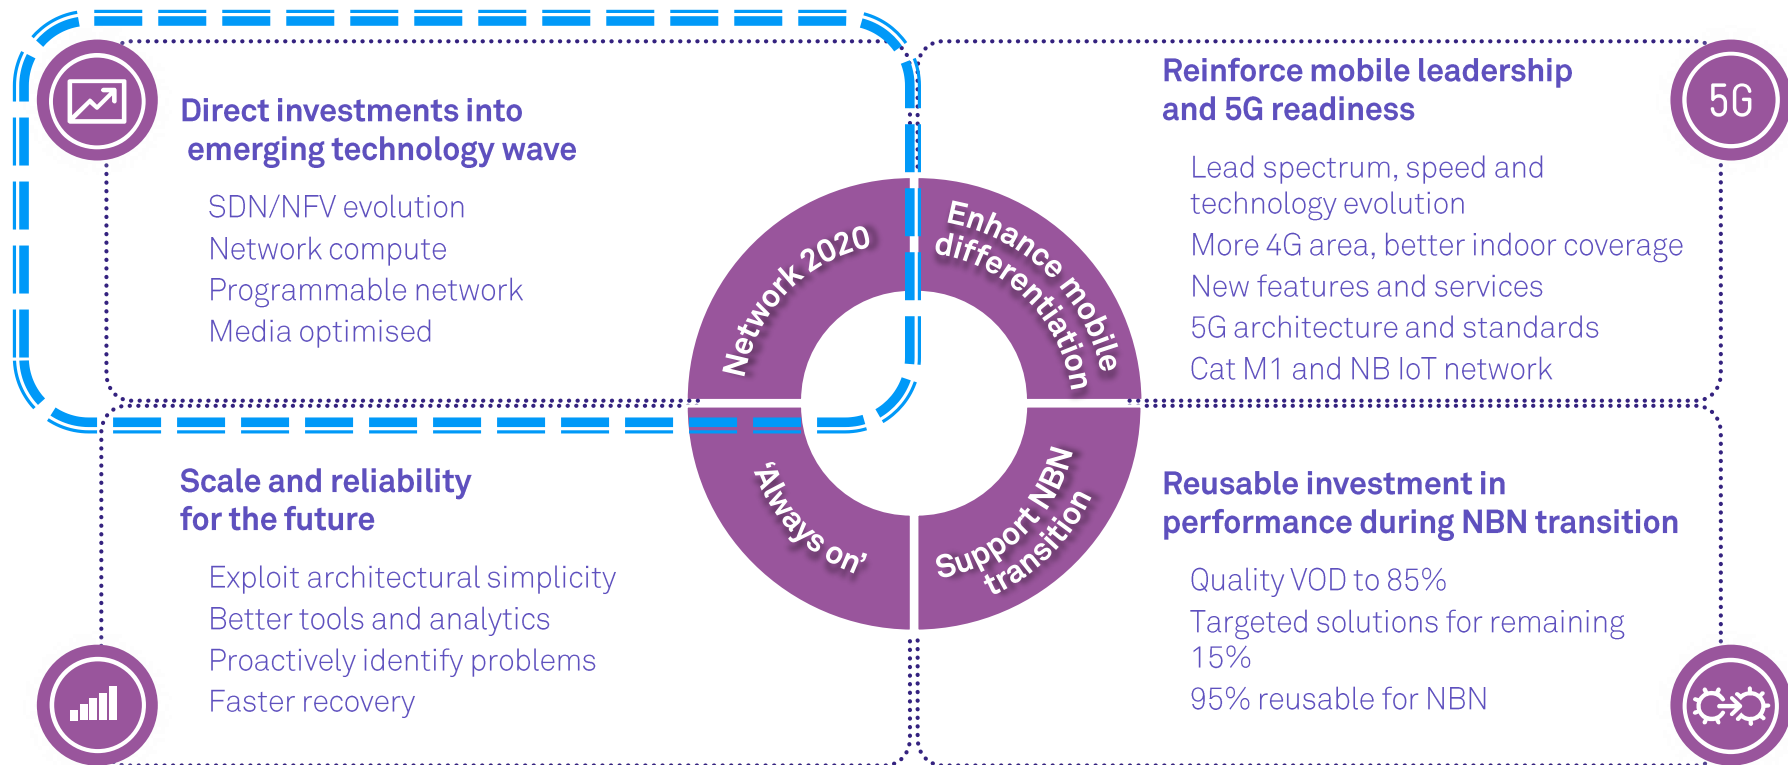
Direct investments into emerging technology wave

SDN/NFV evolution
Network compute
Programmable network
Media optimised

Reinforce mobile leadership and 5G readiness

5G

Lead spectrum, speed and technology evolution
More 4G area, better indoor coverage
New features and services
5G architecture and standards
Cat M1 and NB IoT network

Network 2020

Enhance mobile differentiation

'Always on'

Support NBN transition

Scale and reliability for the future

Exploit architectural simplicity
Better tools and analytics
Proactively identify problems
Faster recovery

Reusable investment in performance during NBN transition

Quality VOD to 85%
Targeted solutions for remaining 15%
95% reusable for NBN